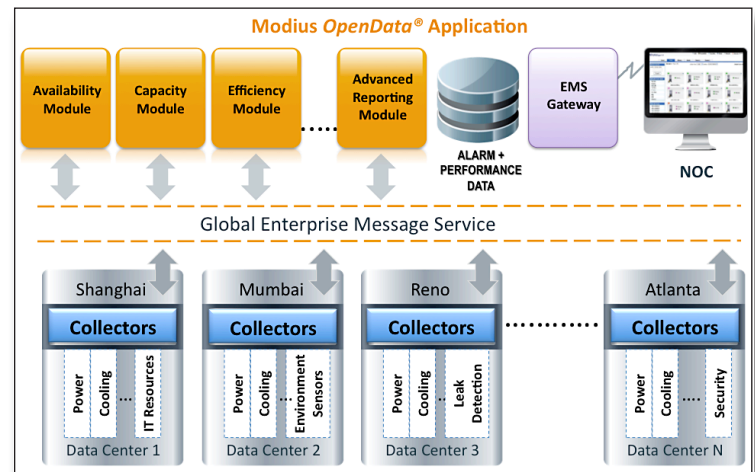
Modius *OpenData*® Application

Availability Module

Capacity Module

Efficiency Module

Advanced Reporting Module

ALARM + PERFORMANCE DATA

EMS Gateway

NOC

Global Enterprise Message Service

Shanghai

Collectors

Power

Cooling

...

IT Resources

Data Center 1

Mumbai

Collectors

Power

Cooling

Environment Sensors

Data Center 2

Reno

Collectors

Power

Cooling

Leak Detection

Data Center 3

Atlanta

Collectors

Power

Cooling

...

Security

Data Center N